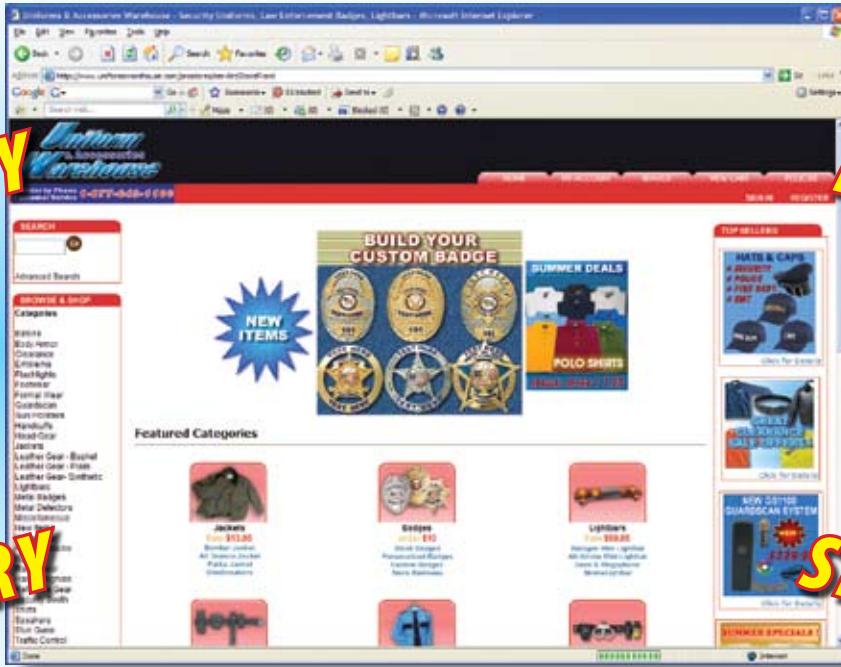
Uniforms & Accessories Warehouse - Security Uniforms, Law Enforcement Badges, Lightbars - Microsoft Internet Explorer

File Edit View Favorites Tools Help

Back Search Favorites

Address http://www.uniformwarehouse.com/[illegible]

Google G- Go Bookmarks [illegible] Check Send to Settings

Search Web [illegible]

Y

Uniform & Accessories Warehouse

1-877-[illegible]

HOME MY ACCOUNT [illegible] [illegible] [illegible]

SIGN IN REGISTER

SEARCH

Go

Advanced Search

BROWSE & SHOP

Categories

Batons
Body Armor
Clearance
Emblems
Flashlights
Footwear
Formal Wear
Guardscan
Gun Holsters
Handcuffs
Head Gear
Jackets
Leather Gear - Bucheit
Leather Gear - Prado
Leather Gear - Synthetic
Lightbars
Metal Badges
Metal Detectors
Miscellaneous
New Items
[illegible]
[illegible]
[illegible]
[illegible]
Shirts
Speakers
Shot Guns
Traffic Control

NEW ITEMS

BUILD YOUR CUSTOM BADGE

SUMMER DEALS

POLO SHIRTS

Featured Categories

Jackets
From $13.00
Bomber Jacket
All Season Jacket
Parka Jacket
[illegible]

Badges
From $10
Stock Badges
Personalized Badges
Custom Badges
Nsrs Badges

Lightbars
From $59.00
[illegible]
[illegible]
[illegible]
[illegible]

TOP SELLERS

HATS & CAPS
SECURITY
POLICE
FIRE DEPT
EMT

Click for Details

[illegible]

Click for Details

NEW GS1100 GUARDSCAN SYSTEM

Click for Details

SUMMER SPECIALS

RY

S

Done

Internet